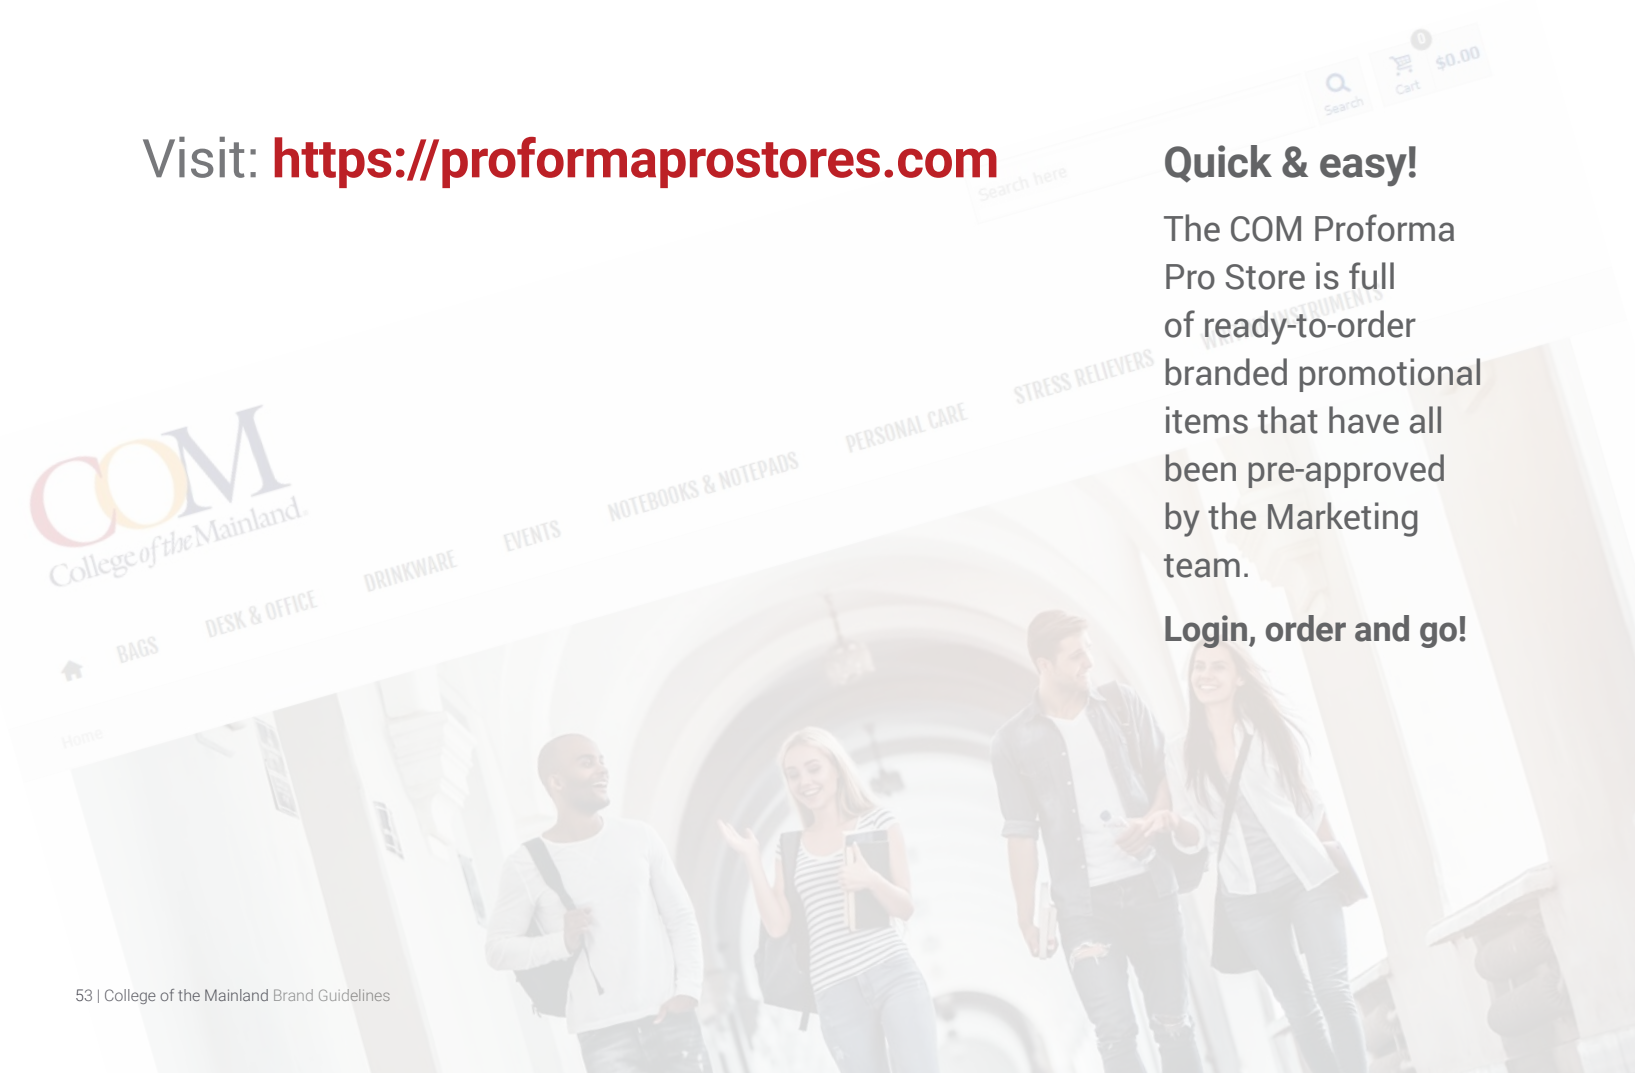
Visit: https://proformaprostores.com

Quick & easy!

The COM Proforma Pro Store is full of ready-to-order branded promotional items that have all been pre-approved by the Marketing team.

Login, order and go!

0
$0.00
Search
Cart
Search here

COM
College of the Mainland

BAGS
DESK & OFFICE
DRINKWARE
EVENTS
NOTEBOOKS & NOTEPADS
PERSONAL CARE
STRESS RELIEVERS
WRITING INSTRUMENTS

Home

53 | College of the Mainland Brand Guidelines